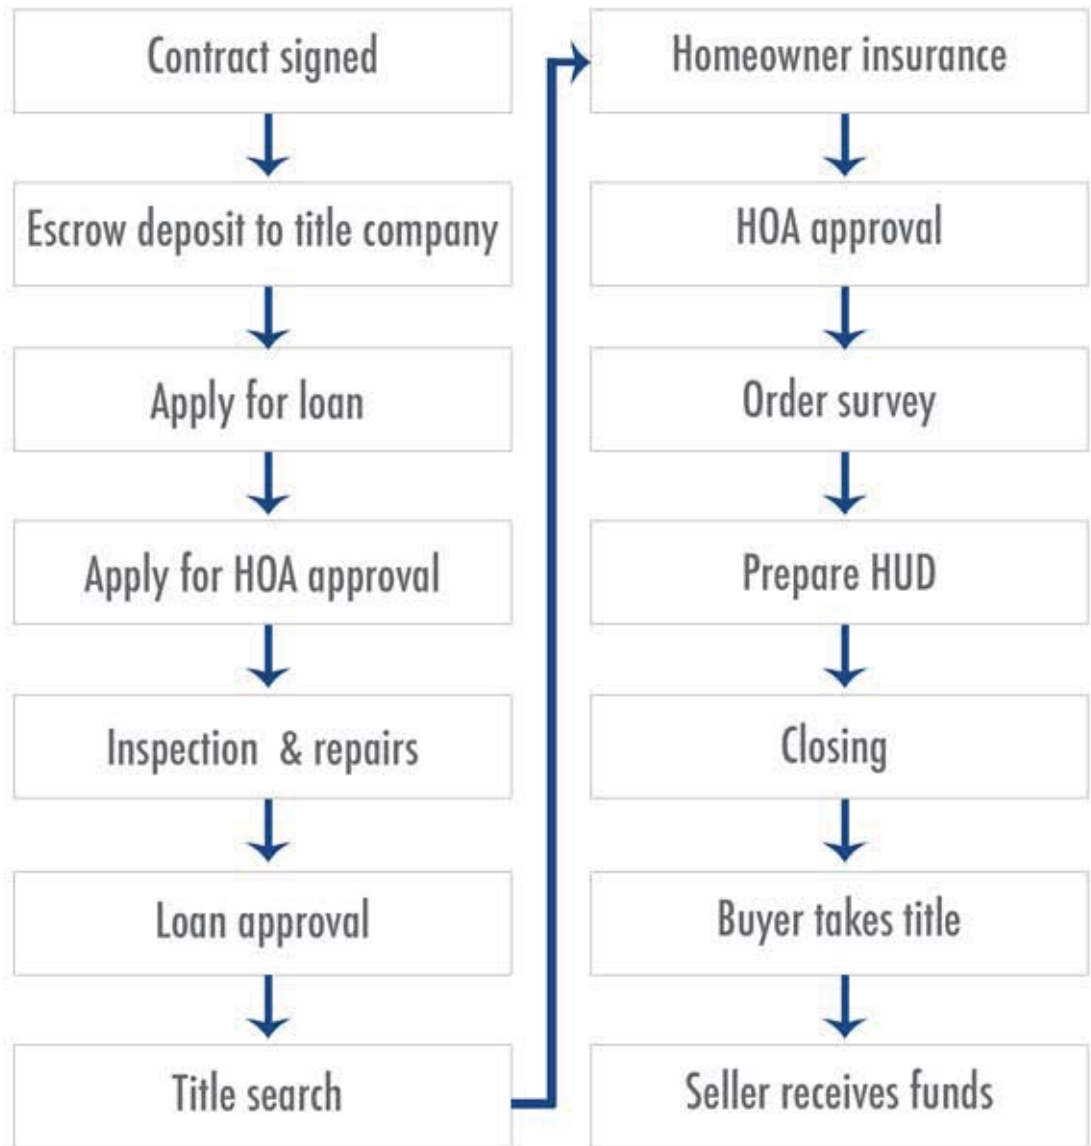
Contract signed

Escrow deposit to title company

Apply for loan

Apply for HOA approval

Inspection & repairs

Loan approval

Title search

Homeowner insurance

HOA approval

Order survey

Prepare HUD

Closing

Buyer takes title

Seller receives funds